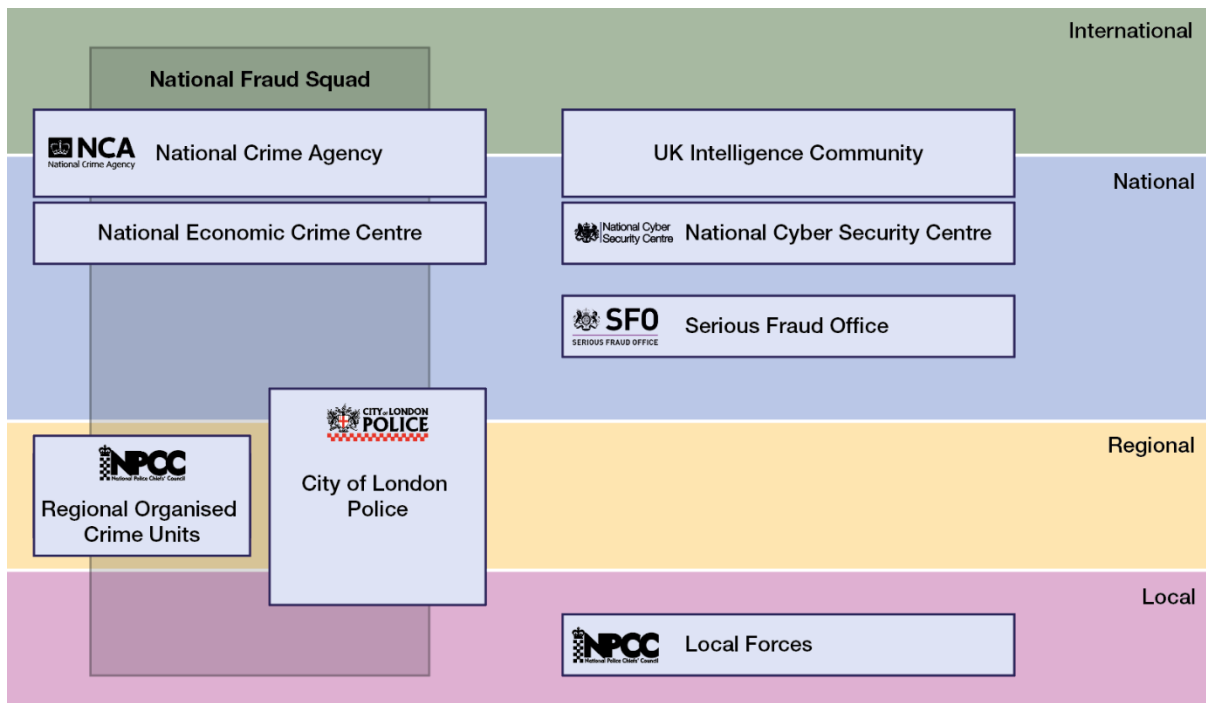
International

National Fraud Squad

NCA National Crime Agency

National Crime Agency

UK Intelligence Community

National

National Economic Crime Centre

National Cyber Security Centre

National Cyber Security Centre

SFO SERIOUS FRAUD OFFICE

Serious Fraud Office

CITY OF LONDON POLICE

Regional

NPCC National Police Chiefs' Council

Regional Organised Crime Units

City of London Police

Local

NPCC National Police Chiefs' Council

Local Forces